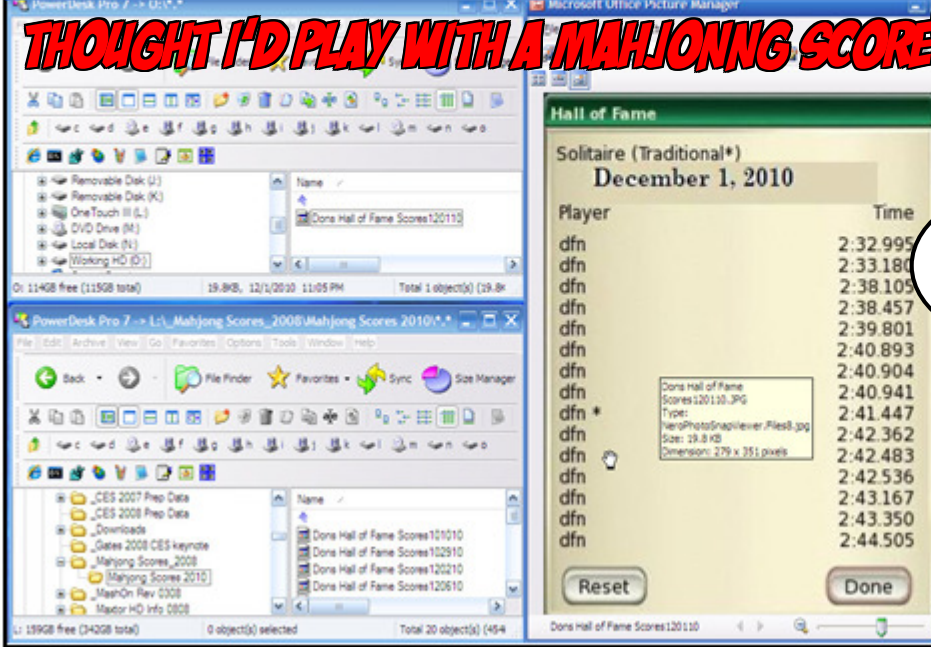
THOUGHT I'D PLAY WITH A MAHJONNG SCORE

PowerDesk Pro 7 -> O:\*.*

Removable Disk (J:)
Removable Disk (K:)
OneTouch III (L:)
DVD Drive (M:)
Local Disk (N:)
Working HD (O:)

Name
Dons Hall of Fame Scores120110

O: 114GB free (115GB total) 19.8KB, 12/1/2010 11:05 PM Total 1 object(s) (19.8

PowerDesk Pro 7 -> L:\_Mahjong Scores_2008\Mahjong Scores 2010\*.*

File Edit Archive View Go Favorites Options Tools Window Help

Back File Finder Favorites Sync Size Manager

_CES 2007 Prep Data
_CES 2008 Prep Data
_Downloads
_Gates 2008 CES keynote
_Mahjong Scores_2008
Mahjong Scores 2010
_MashOn Rev 0308
_Maxtor HD Info 0808

Name
Dons Hall of Fame Scores101010
Dons Hall of Fame Scores102910
Dons Hall of Fame Scores120210
Dons Hall of Fame Scores120610

L: 159GB free (342GB total) 0 object(s) selected Total 20 object(s) (454

Microsoft Office Picture Manager

Hall of Fame

Solitaire (Traditional*)
December 1, 2010

| Player | Time |
|---|---|
| dfn | 2:32.995 |
| dfn | 2:33.180 |
| dfn | 2:38.105 |
| dfn | 2:38.457 |
| dfn | 2:39.801 |
| dfn | 2:40.893 |
| dfn | 2:40.904 |
| dfn | 2:40.941 |
| dfn * | 2:41.447 |
| dfn | 2:42.362 |
| dfn | 2:42.483 |
| dfn | 2:42.536 |
| dfn | 2:43.167 |
| dfn | 2:43.350 |
| dfn | 2:44.505 |

Dons Hall of Fame Scores120110.JPG
Type: NeroPhotoSnapViewer.Files8.jpg
Size: 19.8 KB
Dimension: 279 x 351 pixels

Reset Done

Dons Hall of Fame Scores120110